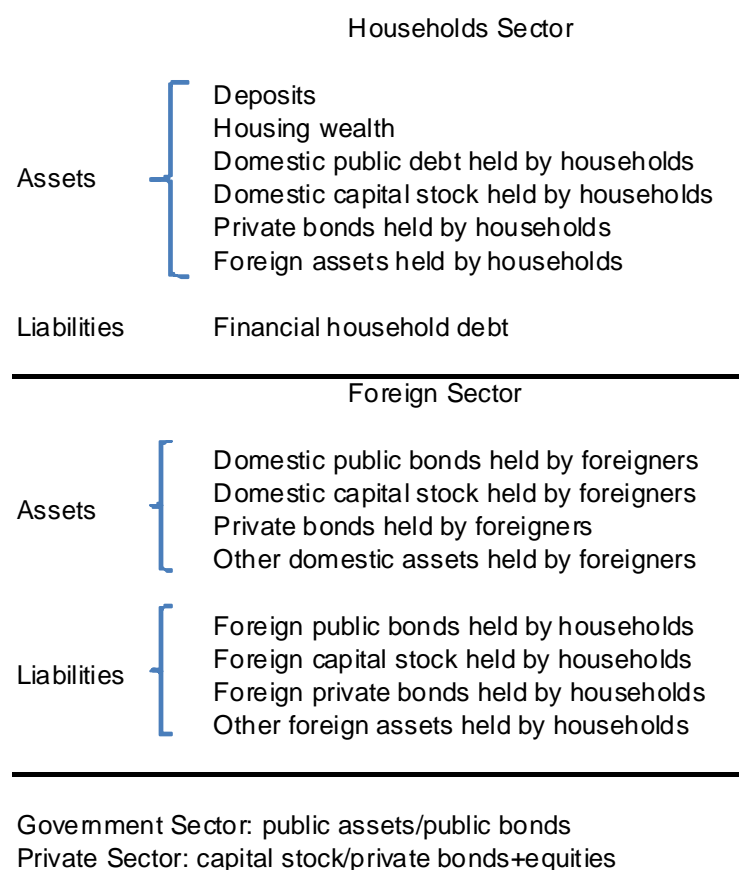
Households Sector

Assets
Deposits
Housing wealth
Domestic public debt held by households
Domestic capital stock held by households
Private bonds held by households
Foreign assets held by households

Liabilities
Financial household debt

Foreign Sector

Assets
Domestic public bonds held by foreigners
Domestic capital stock held by foreigners
Private bonds held by foreigners
Other domestic assets held by foreigners

Liabilities
Foreign public bonds held by households
Foreign capital stock held by households
Foreign private bonds held by households
Other foreign assets held by households

Government Sector: public assets/public bonds
Private Sector: capital stock/private bonds+equities